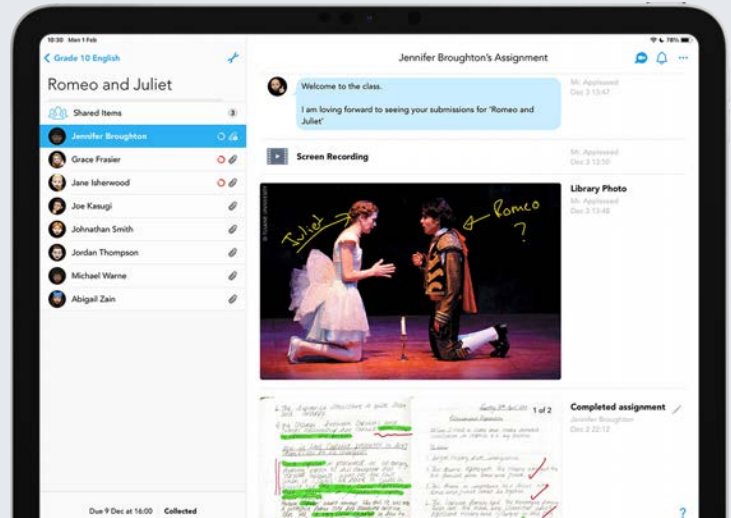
10:30 Mon 1 Feb

78%

Grade 10 English

Romeo and Juliet

Shared Items 3

Jennifer Broughton

Grace Frasier

Jane Isherwood

Joe Kasugi

Johnathan Smith

Jordan Thompson

Michael Warne

Abigail Zain

Due 9 Dec at 16:00 Collected

Jennifer Broughton's Assignment

Welcome to the class.

I am loving forward to seeing your submissions for 'Romeo and Juliet'

Mr. Applessed
Dec 3 13:47

Screen Recording

Mr. Applessed
Dec 3 15:00

Juliet

Romeo

?

Library Photo

Mr. Applessed
Dec 3 15:48

1 of 2

Completed assignment

Jennifer Broughton
Dec 2 22:12

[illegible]

?